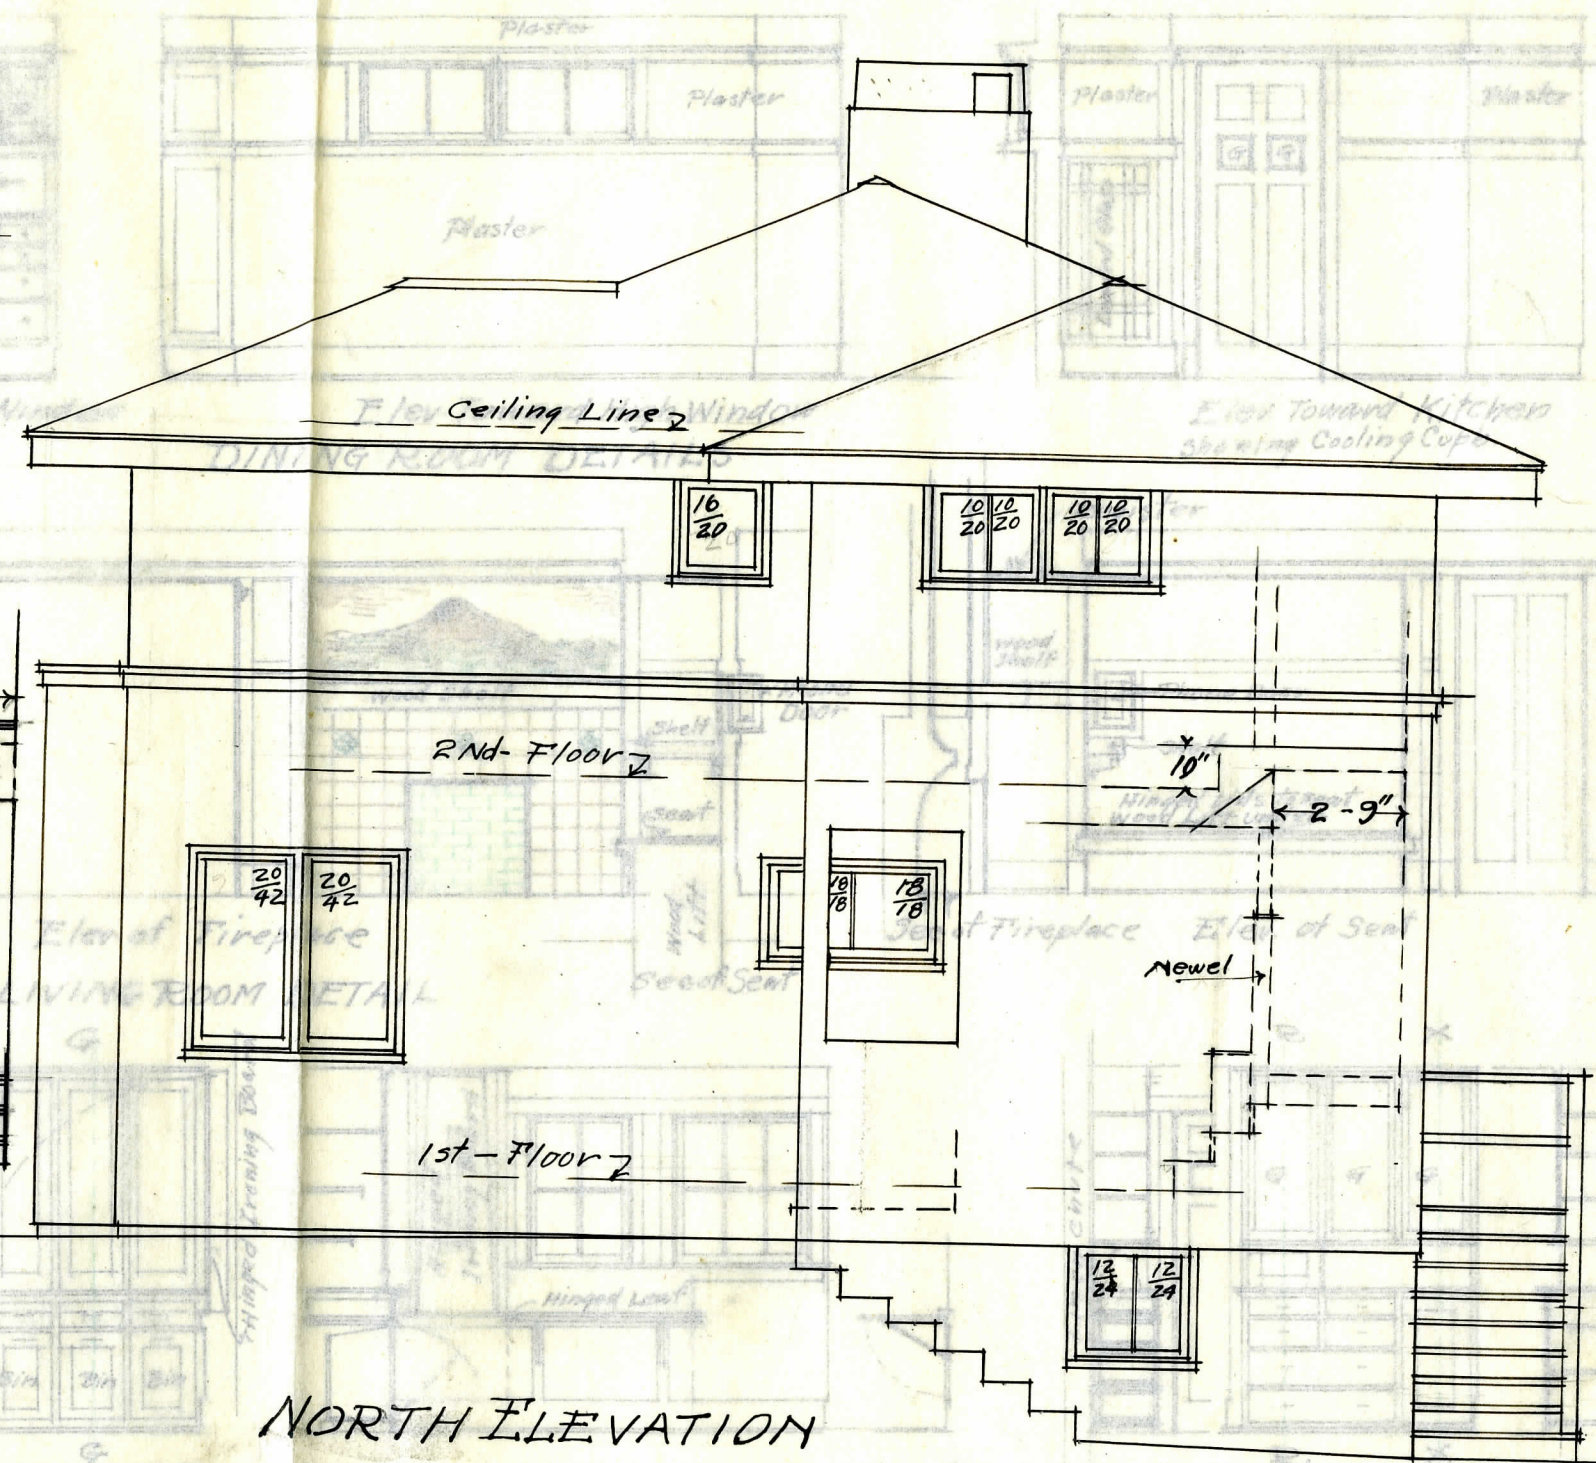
Plaster
Plaster
Plaster
Plaster
Plaster
Window
Elev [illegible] High Window
Ceiling Line
DINING ROOM DETAILS
Elev Toward Kitchen
Showing Cooling Cupb
$\frac{16}{20}$
$\frac{10}{20}$ $\frac{10}{20}$
$\frac{10}{20}$ $\frac{10}{20}$
Wood Shelf
Wood Shelf
Door
Shelf
2Nd- Floor
10"
2 - 9"
Seat
Hinged Leaf
$\frac{20}{42}$ $\frac{20}{42}$
$\frac{18}{18}$ $\frac{18}{18}$
Elev of Fireplace
LIVING ROOM DETAIL
Wood Lift
Seat Seat
Seat Fireplace
Elev of Seat
Newel
1st - Floor
Hinged Ironing Board
Hinged Leaf
$\frac{12}{24}$ $\frac{12}{24}$
Bin Bin Bin
NORTH ELEVATION